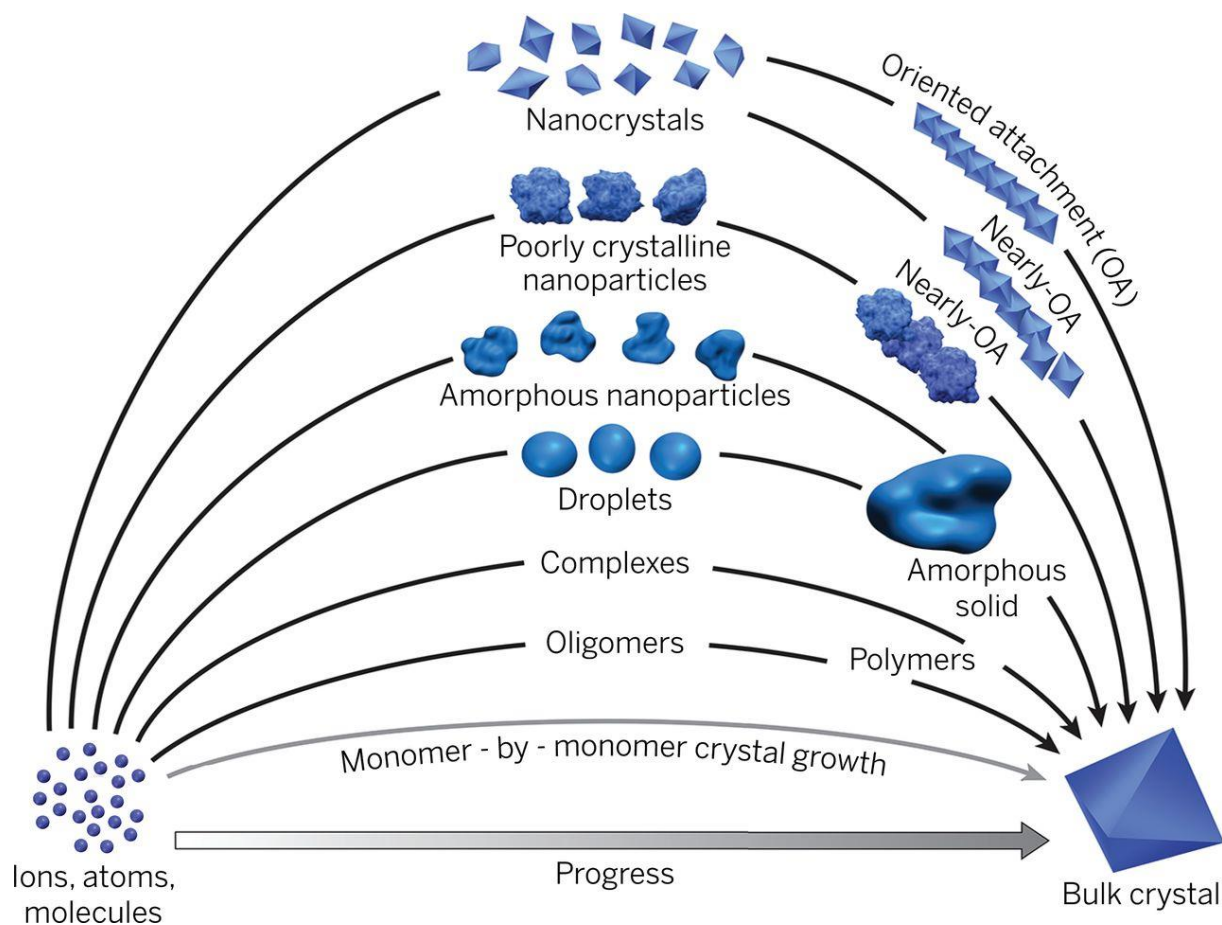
Nanocrystals

Oriented attachment (OA)

Poorly crystalline nanoparticles

Nearly-OA

Nearly-OA

Amorphous nanoparticles

Droplets

Amorphous solid

Complexes

Oligomers

Polymers

Monomer - by - monomer crystal growth

Ions, atoms, molecules

Progress

Bulk crystal